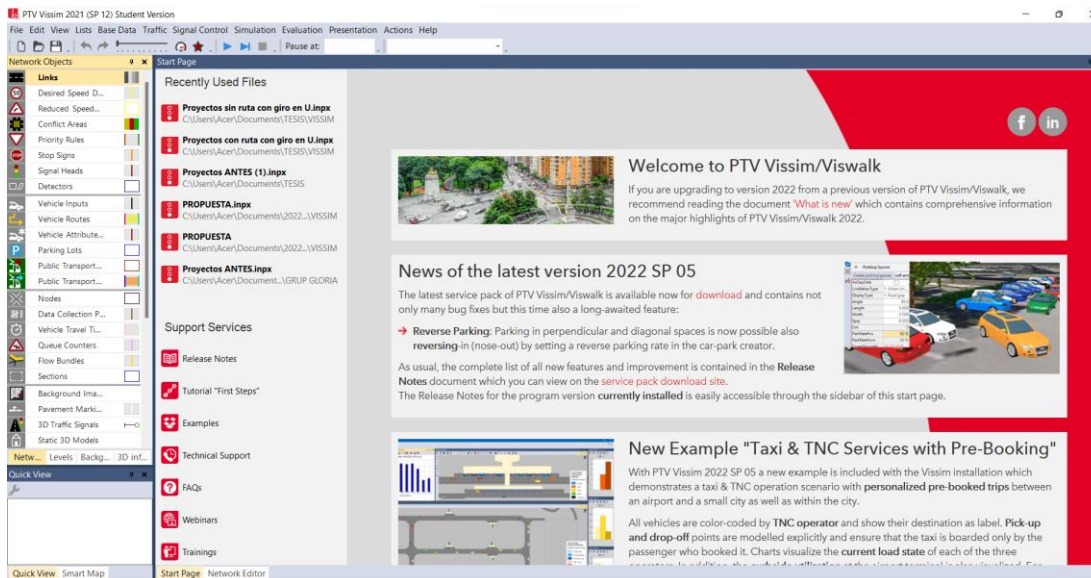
PTV Vissim 2021 (SP 12) Student Version

File Edit View Lists Base Data Traffic Signal Control Simulation Evaluation Presentation Actions Help

Pause at:

Network Objects

Links
Desired Speed D...
Reduced Speed...
Conflict Areas
Priority Rules
Stop Signs
Signal Heads
Detectors
Vehicle Inputs
Vehicle Routes
Vehicle Attribute...
Parking Lots
Public Transport...
Public Transport...
Nodes
Data Collection P...
Vehicle Travel Ti...
Queue Counters
Flow Bundles
Sections
Background Ima...
Pavement Marki...
3D Traffic Signals
Static 3D Models

Netw... Levels Backg... 3D inf...

Quick View

Quick View Smart Map

Start Page

Recently Used Files

Proyectos sin ruta con giro en U.inpx
C:\Users\Acer\Documents\TESIS\VISSIM

Proyectos con ruta con giro en U.inpx
C:\Users\Acer\Documents\TESIS\VISSIM

Proyectos ANTES (1).inpx
C:\Users\Acer\Documents\TESIS

PROPUESTA.inpx
C:\Users\Acer\Documents\2022...\VISSIM

PROPUESTA
C:\Users\Acer\Documents\2022...\VISSIM

Proyectos ANTES.inpx
C:\Users\Acer\Document...\GRUP GLORIA

Support Services

Release Notes

Tutorial "First Steps"

Examples

Technical Support

FAQs

Webinars

Trainings

Welcome to PTV Vissim/Viswalk

If you are upgrading to version 2022 from a previous version of PTV Vissim/Viswalk, we recommend reading the document 'What is new' which contains comprehensive information on the major highlights of PTV Vissim/Viswalk 2022.

News of the latest version 2022 SP 05

The latest service pack of PTV Vissim/Viswalk is available now for download and contains not only many bug fixes but this time also a long-awaited feature:

→ Reverse Parking: Parking in perpendicular and diagonal spaces is now possible also reversing-in (nose-out) by setting a reverse parking rate in the car-park creator.

As usual, the complete list of all new features and improvement is contained in the Release Notes document which you can view on the service pack download site.
The Release Notes for the program version currently installed is easily accessible through the sidebar of this start page.

New Example "Taxi & TNC Services with Pre-Booking"

With PTV Vissim 2022 SP 05 a new example is included with the Vissim installation which demonstrates a taxi & TNC operation scenario with personalized pre-booked trips between an airport and a small city as well as within the city.

All vehicles are color-coded by TNC operator and show their destination as label. Pick-up and drop-off points are modelled explicitly and ensure that the taxi is boarded only by the passenger who booked it. Charts visualize the current load state of each of the three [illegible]

Start Page Network Editor